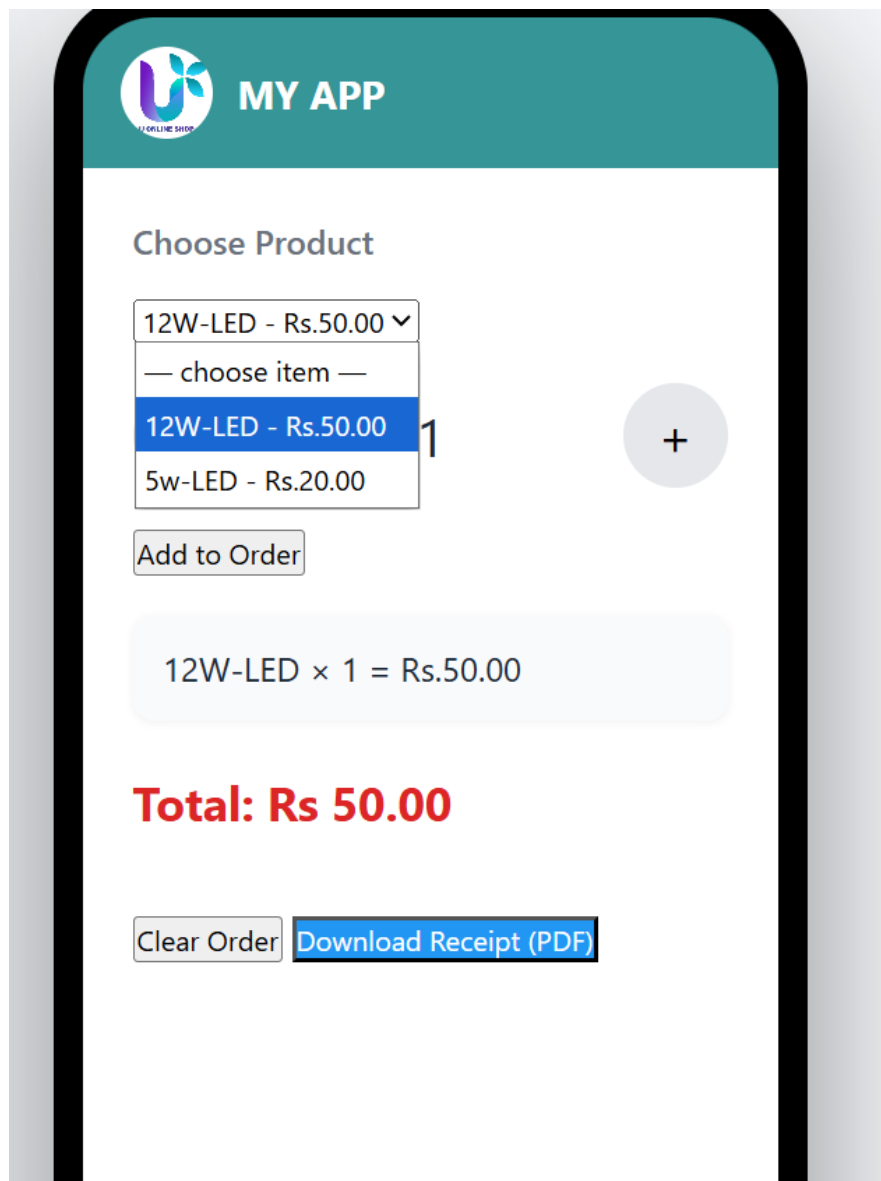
U ONLINE SHOP

MY APP

Choose Product

12W-LED - Rs.50.00

— choose item —
12W-LED - Rs.50.00
5w-LED - Rs.20.00

1

+

Add to Order

12W-LED × 1 = Rs.50.00

Total: Rs 50.00

Clear Order Download Receipt (PDF)